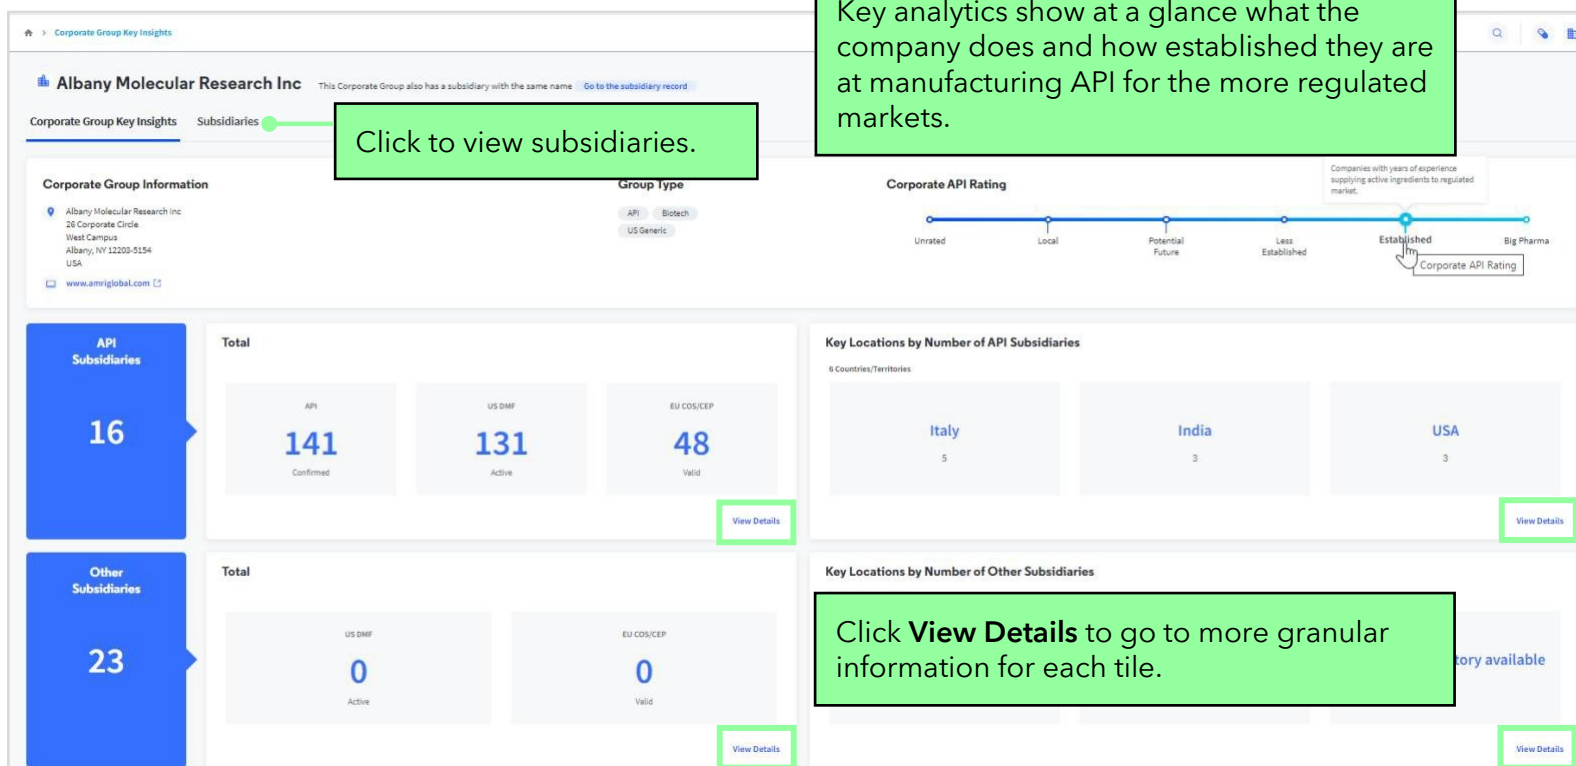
Corporate Group Key Insights

Key analytics show at a glance what the company does and how established they are at manufacturing API for the more regulated markets.

Albany Molecular Research Inc This Corporate Group also has a subsidiary with the same name Go to the subsidiary record

Corporate Group Key Insights Subsidiaries

Click to view subsidiaries.

Corporate Group Information

Albany Molecular Research Inc
26 Corporate Circle
West Campus
Albany, NY 12203-5154
USA

www.amriglobal.com

Group Type

API Biotech
US Generic

Corporate API Rating

Companies with years of experience supplying active ingredients to regulated market.

Unrated Local Potential Future Less Established Established Big Pharma

Corporate API Rating

API Subsidiaries

16

Total

API
141
Confirmed

US DMF
131
Active

EU COS/CEP
48
Valid

View Details

Key Locations by Number of API Subsidiaries

6 Countries/Territories

Italy
5

India
3

USA
3

View Details

Other Subsidiaries

23

Total

US DMF
0
Active

EU COS/CEP
0
Valid

View Details

Key Locations by Number of Other Subsidiaries

Click **View Details** to go to more granular information for each tile.

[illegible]tory available

View Details